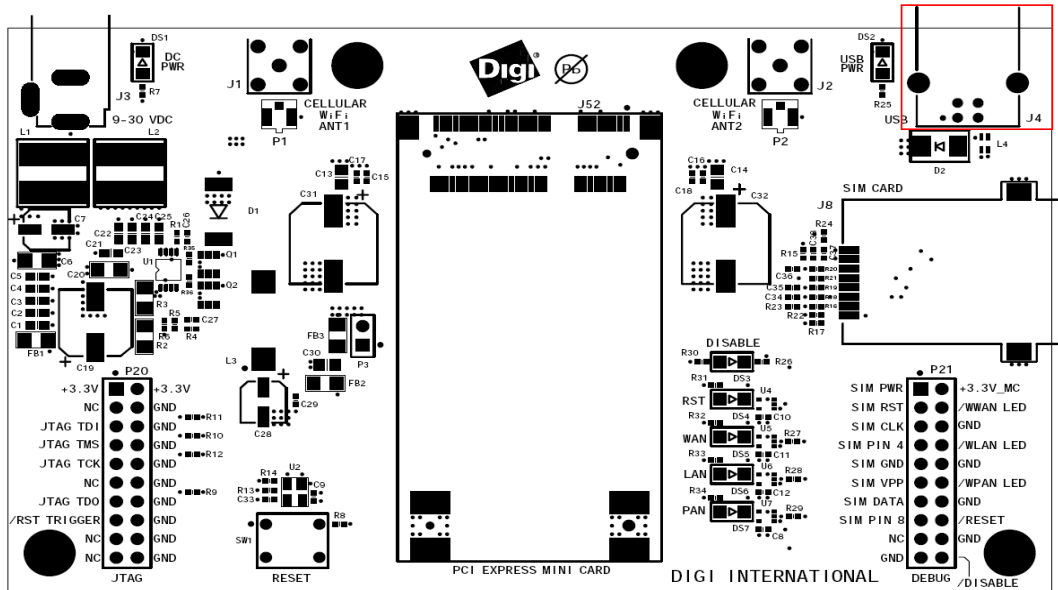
DS1
DC PWR
J3
R7
9-30 VDC
L1
L2
J1
CELLULAR WiFi ANT1
P1
Digi
J52
CELLULAR WiFi ANT2
J2
P2
DS2
USB PWR
R25
USB
J4
L4
D2
C7
C6
C5
C4
C3
C2
C1
FB1
C19
C20
C21
C22
C23
C24
C25
R1
R26
R35
R36
U1
D1
Q1
Q2
R3
R5
R6
R2
R4
C27
C13
C17
C15
C31
FB3
P3
C30
FB2
L3
C29
C28
C16
C14
C18
C32
SIM CARD
J8
R24
R15
C36
R20
R21
C35
R19
C34
R18
R23
R16
R22
R17
DISABLE
R30
R26
R31
DS3
RST
U4
R32
DS4
C10
WAN
U5
R27
R33
DS5
C11
LAN
U6
R28
R34
DS6
C12
PAN
U7
R29
DS7
C8
P20
+3.3V
+3.3V
NC
GND
R11
JTAG TDI
GND
R10
JTAG TMS
GND
R12
JTAG TCK
GND
NC
GND
R9
JTAG TDO
GND
/RST TRIGGER
GND
NC
GND
NC
GND
JTAG
R14
U2
R13
C33
C9
R8
SW1
RESET
PCI EXPRESS MINI CARD
DIGI INTERNATIONAL
P21
SIM PWR
+3.3V_MC
SIM RST
/WWAN LED
SIM CLK
GND
SIM PIN 4
/WLAN LED
SIM GND
GND
SIM VPP
/WPAN LED
SIM DATA
GND
SIM PIN 8
/RESET
NC
GND
GND
DEBUG
/DISABLE